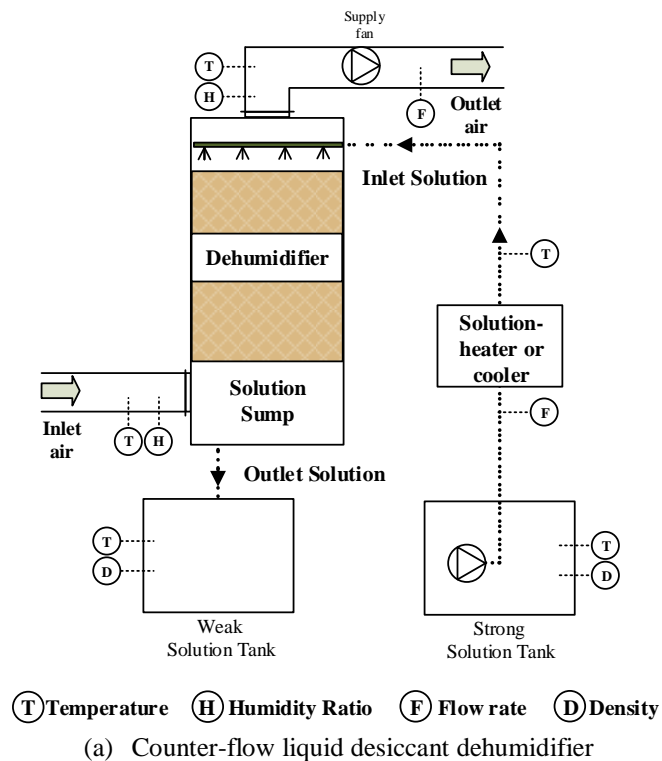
Supply fan

T

H

F

Outlet air

Inlet Solution

T

Dehumidifier

Solution-heater or cooler

Inlet air

T H

Solution Sump

F

Outlet Solution

T

D

Weak Solution Tank

T

D

Strong Solution Tank

T Temperature H Humidity Ratio F Flow rate D Density

(a) Counter-flow liquid desiccant dehumidifier